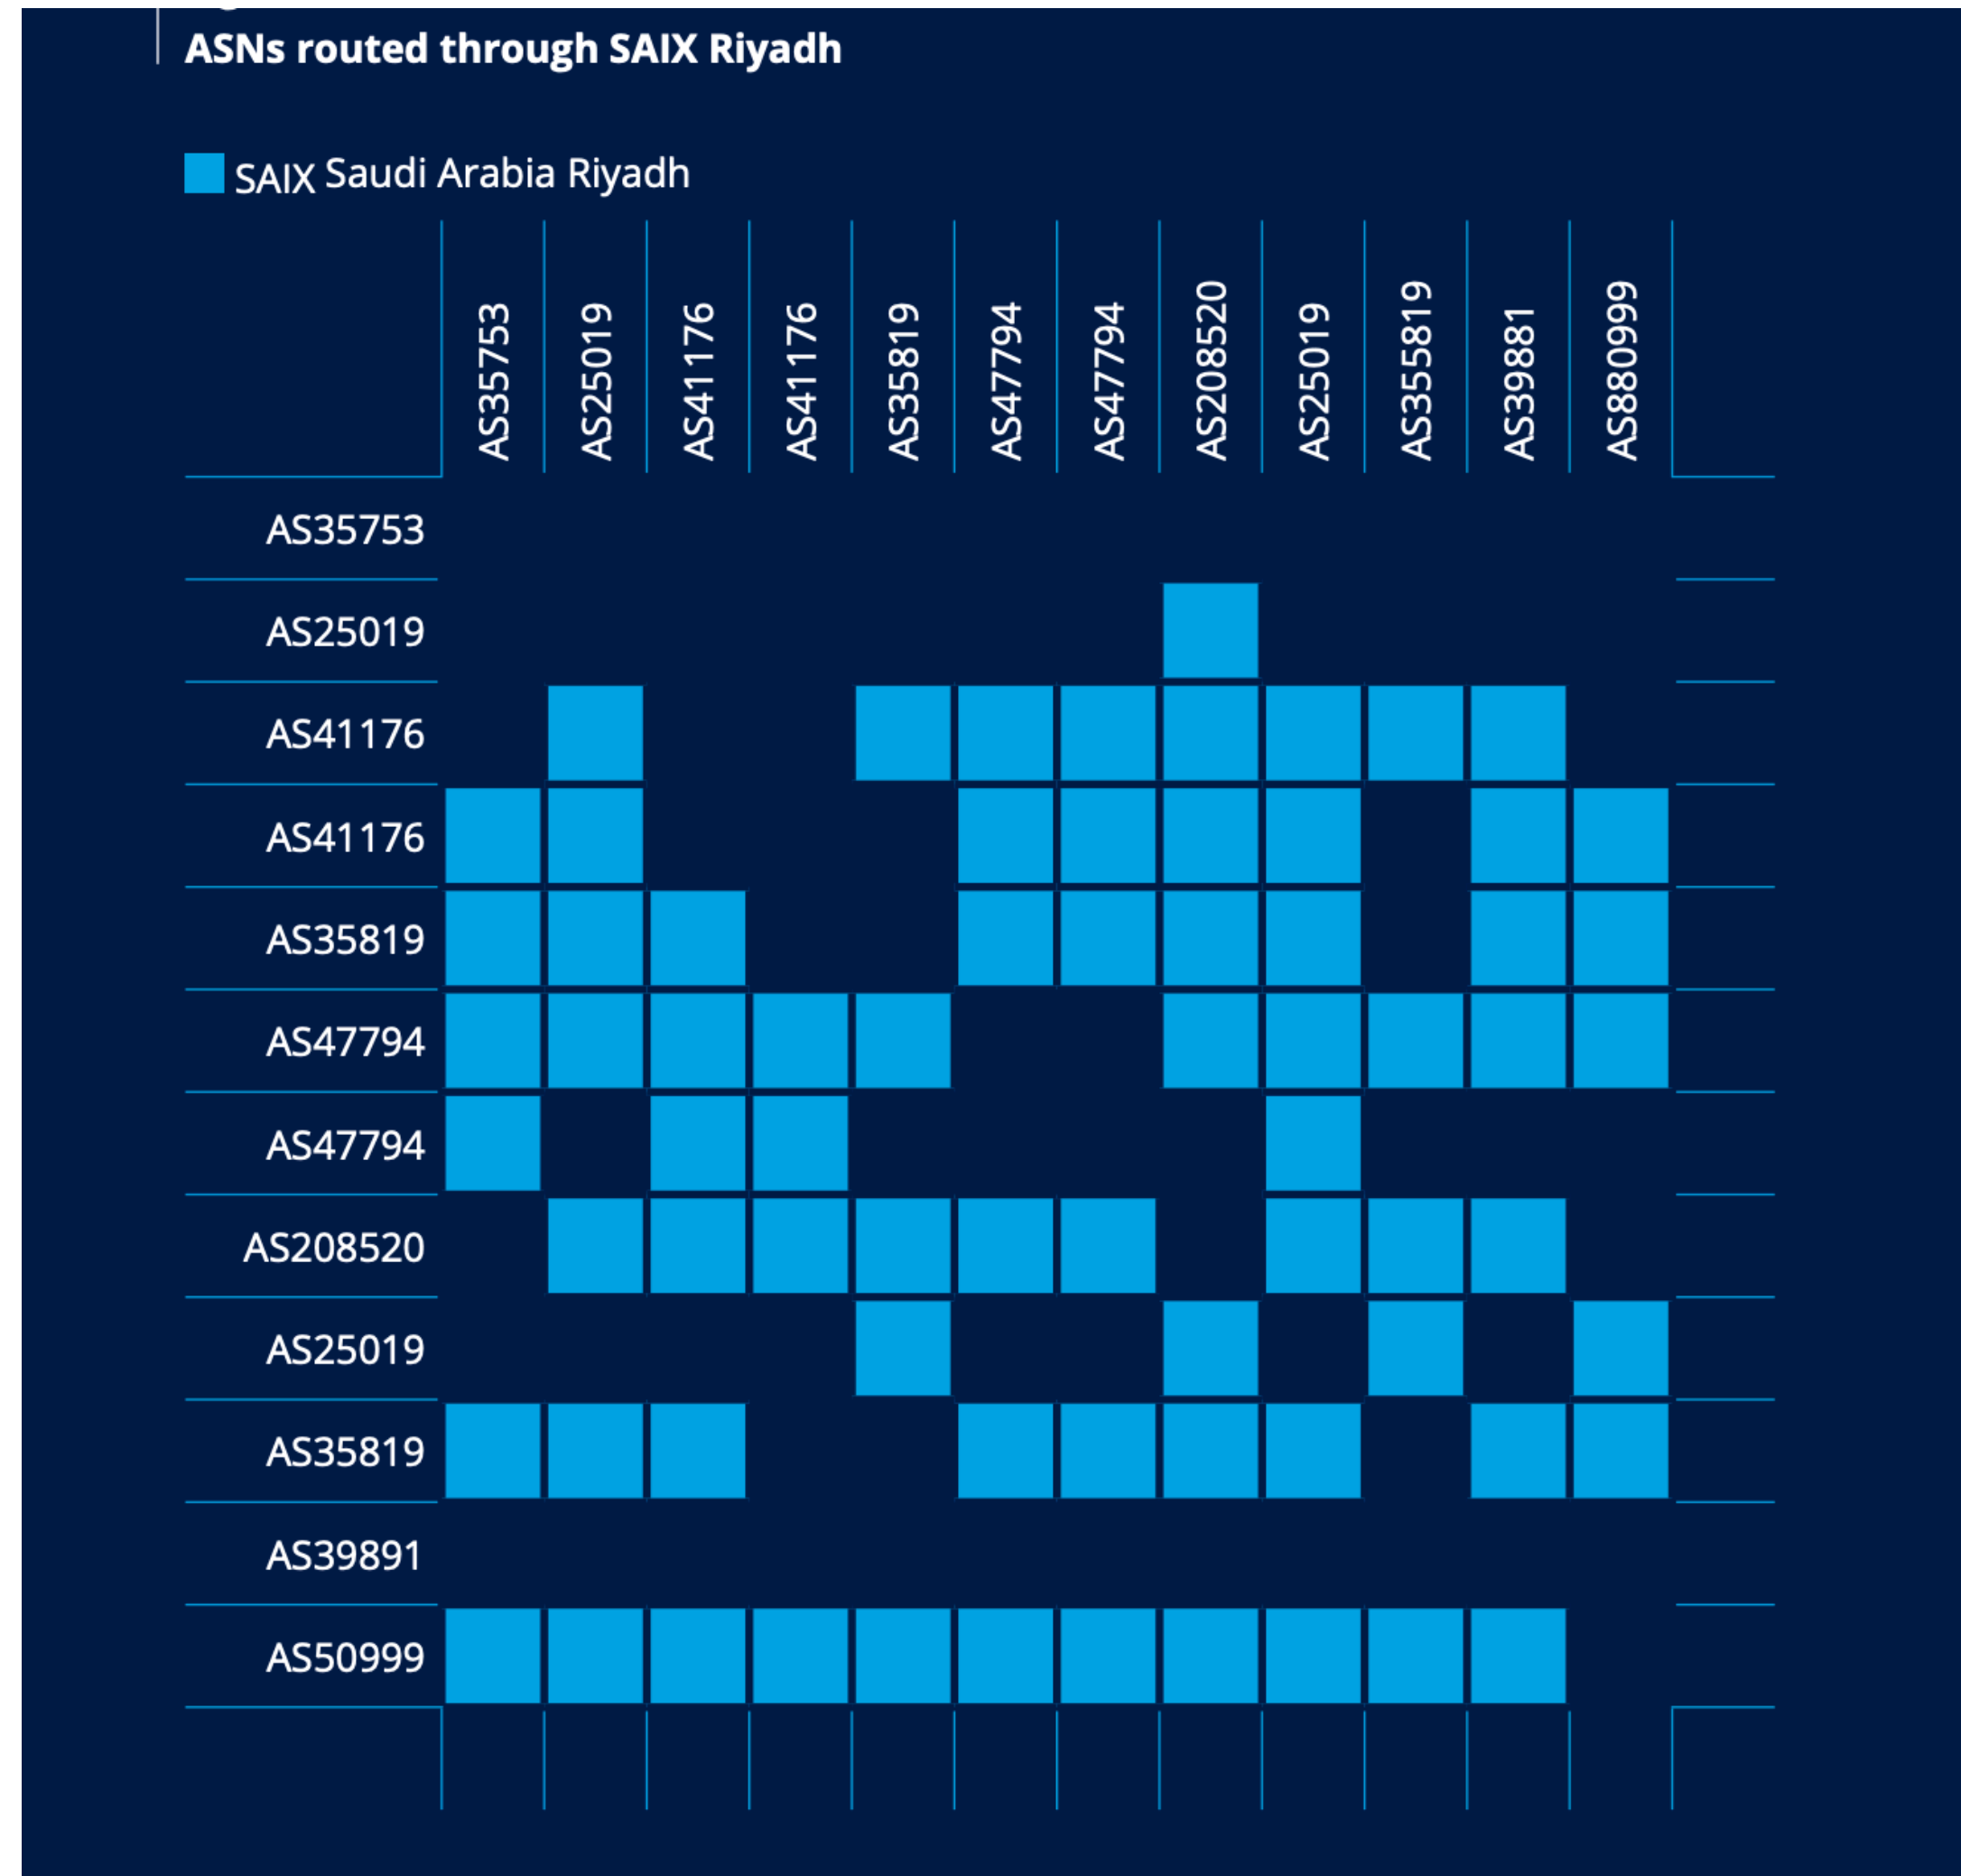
ASNs routed through SAIX Riyadh

SAIX Saudi Arabia Riyadh

AS35753
AS25019
AS41176
AS41176
AS35819
AS47794
AS47794
AS208520
AS25019
AS355819
AS39881
AS880999

AS35753
AS25019
AS41176
AS41176
AS35819
AS47794
AS47794
AS208520
AS25019
AS35819
AS39891
AS50999